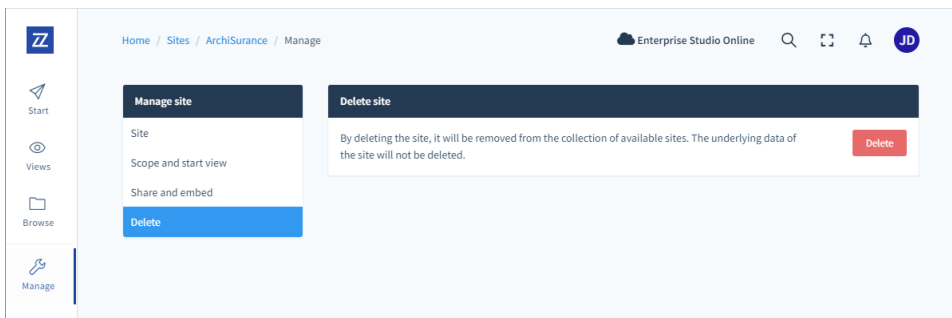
ZZ

Start

Views

Browse

Manage

Home / Sites / ArchiSurance / Manage

Enterprise Studio Online

JD

Manage site

Site

Scope and start view

Share and embed

Delete

Delete site

By deleting the site, it will be removed from the collection of available sites. The underlying data of the site will not be deleted.

Delete